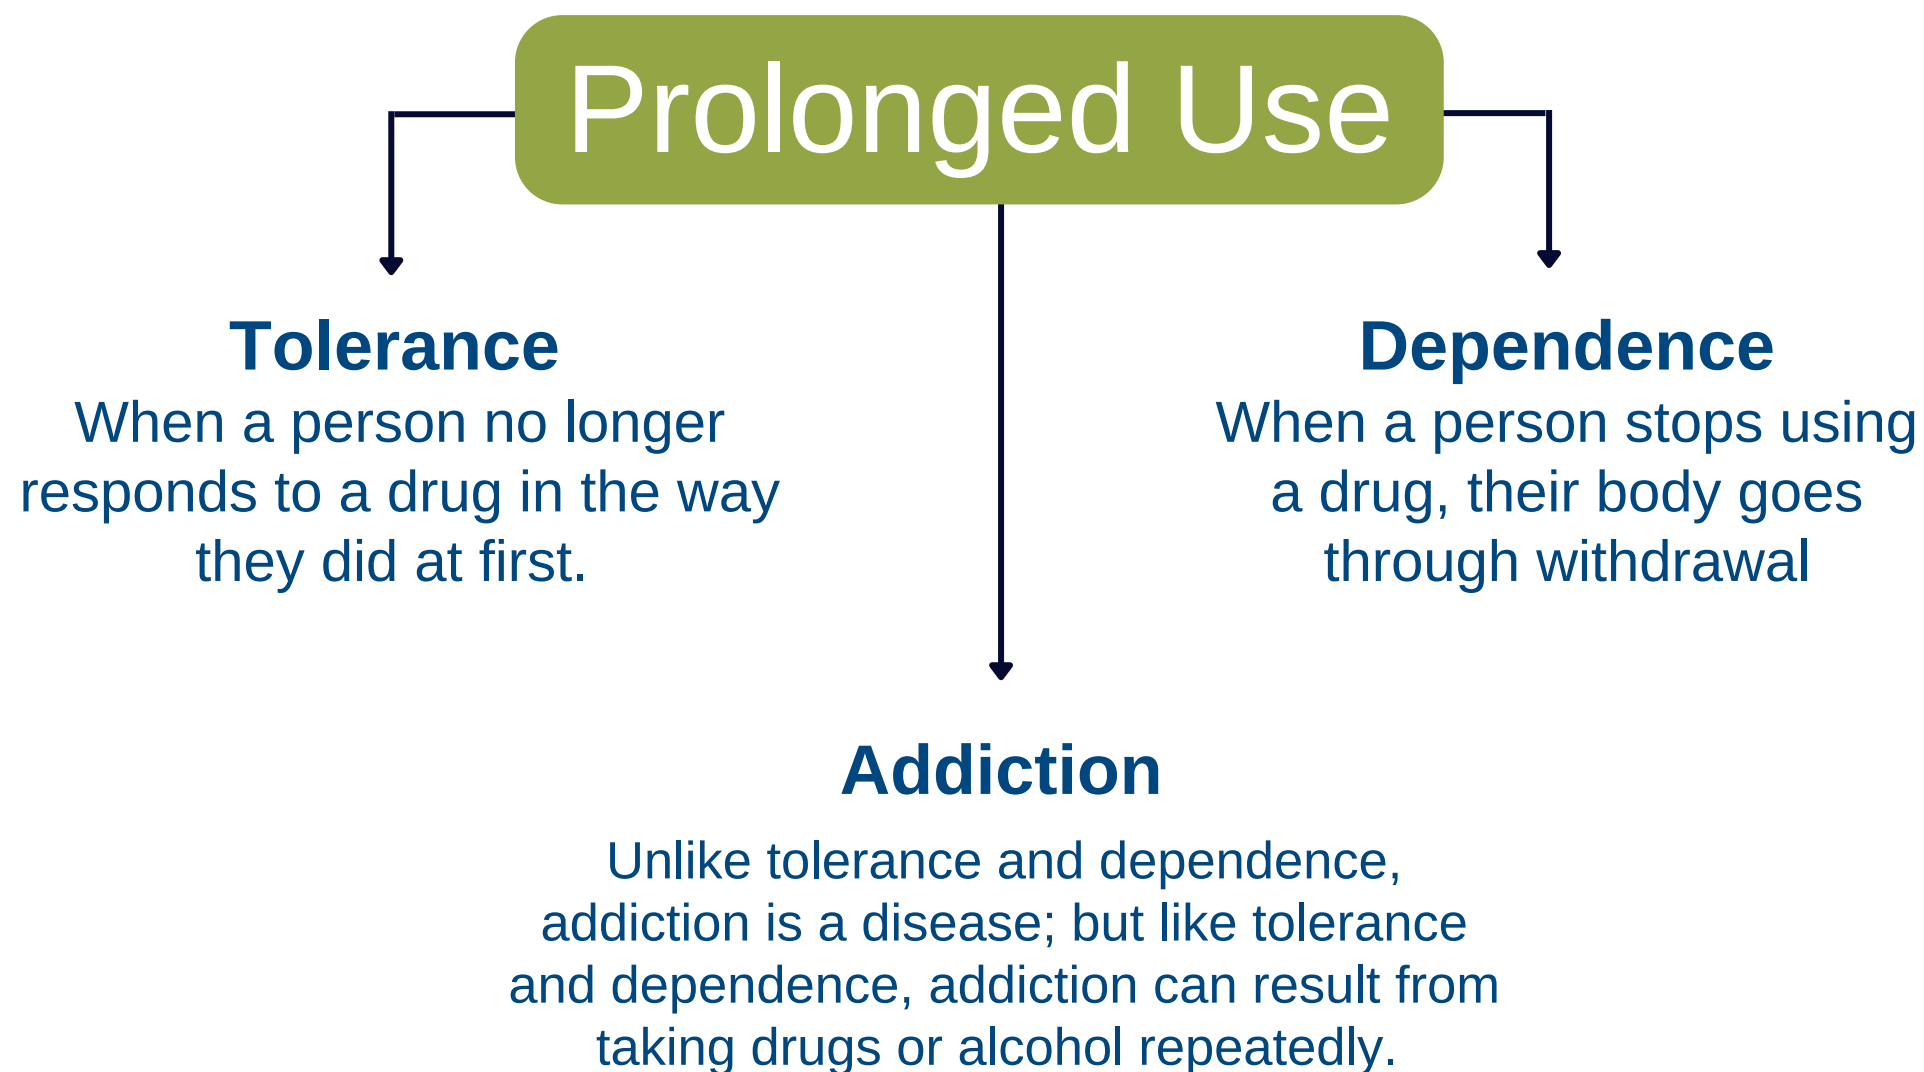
Prolonged Use

Tolerance
When a person no longer responds to a drug in the way they did at first.

Dependence
When a person stops using a drug, their body goes through withdrawal

Addiction
Unlike tolerance and dependence, addiction is a disease; but like tolerance and dependence, addiction can result from taking drugs or alcohol repeatedly.